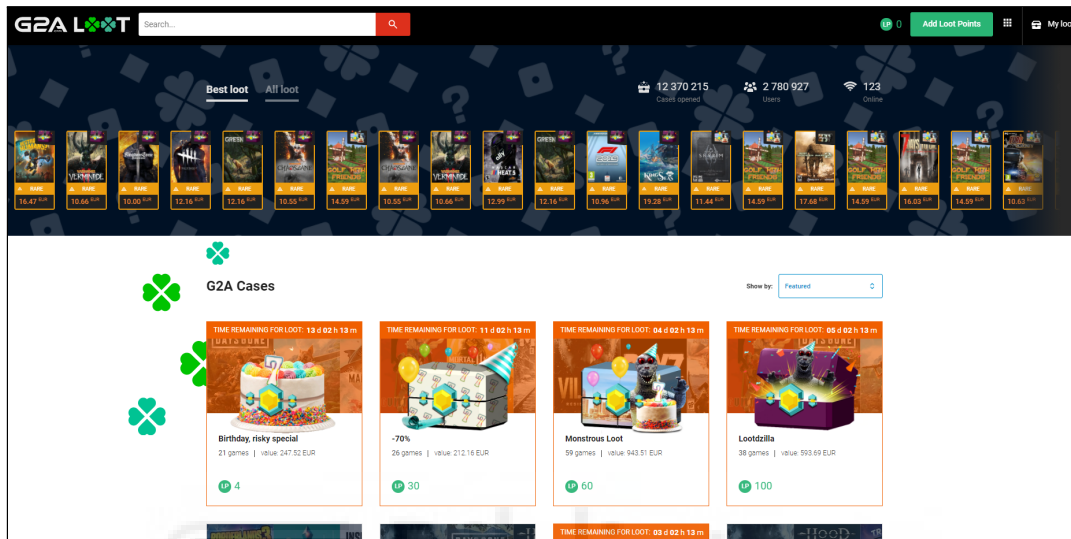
G2A LOOT

Search...

LP 0 Add Loot Points My loo

Best loot All loot

12 370 215 Cases opened
2 780 927 Users
123 Online

RARE 16.47 EUR
RARE 10.66 EUR
RARE 10.00 EUR
RARE 12.16 EUR
RARE 12.16 EUR
RARE 10.55 EUR
RARE 14.59 EUR
RARE 10.55 EUR
RARE 10.66 EUR
RARE 12.99 EUR
RARE 12.16 EUR
RARE 10.96 EUR
RARE 19.28 EUR
RARE 11.44 EUR
RARE 14.59 EUR
RARE 17.68 EUR
RARE 14.59 EUR
RARE 16.03 EUR
RARE 14.59 EUR
RARE 10.63 EUR

G2A Cases

Show by: Featured

TIME REMAINING FOR LOOT: 13 d 02 h 13 m
Birthday, risky special
21 games | value: 247.52 EUR
LP 4

TIME REMAINING FOR LOOT: 11 d 02 h 13 m
-70%
26 games | value: 212.16 EUR
LP 30

TIME REMAINING FOR LOOT: 04 d 02 h 13 m
Monstrous Loot
59 games | value: 943.51 EUR
LP 60

TIME REMAINING FOR LOOT: 05 d 02 h 13 m
Lootdzilla
38 games | value: 593.69 EUR
LP 100

TIME REMAINING FOR LOOT: 03 d 02 h 13 m